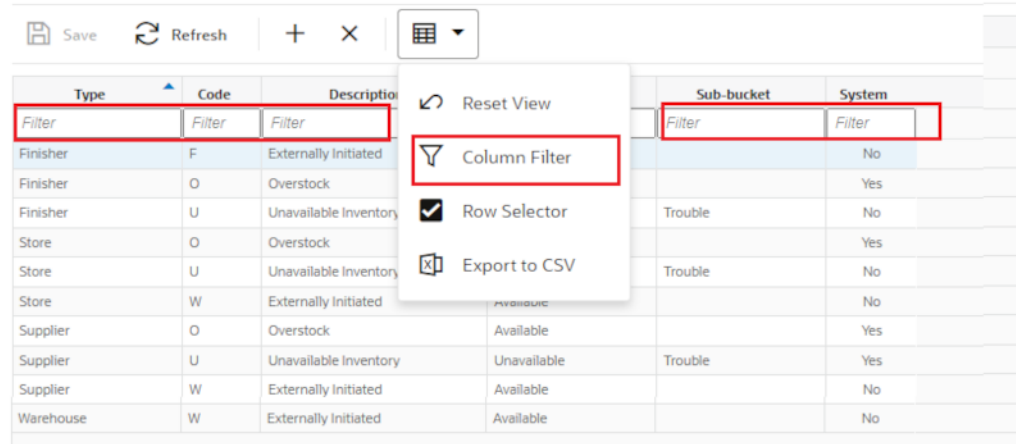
Save Refresh

Reset View
Column Filter
Row Selector
Export to CSV

| Type | Code | Description | | Sub-bucket | System |
|---|---|---|---|---|---|
| Filter | Filter | Filter | | Filter | Filter |
| Finisher | F | Externally Initiated | | | No |
| Finisher | O | Overstock | | | Yes |
| Finisher | U | Unavailable Inventory | | Trouble | No |
| Store | O | Overstock | | | Yes |
| Store | U | Unavailable Inventory | | Trouble | No |
| Store | W | Externally Initiated | Available | | No |
| Supplier | O | Overstock | Available | | Yes |
| Supplier | U | Unavailable Inventory | Unavailable | Trouble | Yes |
| Supplier | W | Externally Initiated | Available | | No |
| Warehouse | W | Externally Initiated | Available | | No |